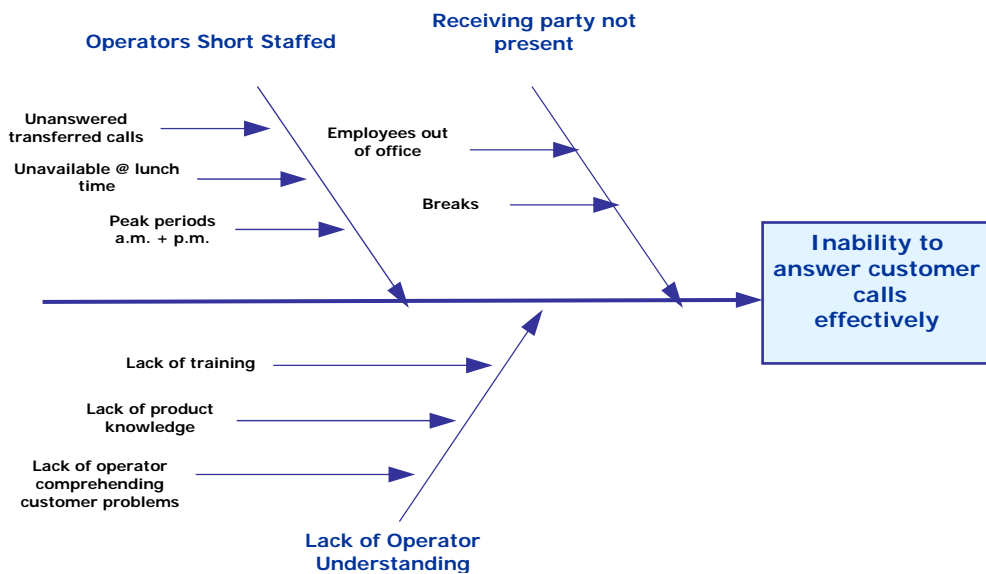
Operators Short Staffed

Unanswered transferred calls

Unavailable @ lunch time

Peak periods a.m. + p.m.

Receiving party not present

Employees out of office

Breaks

Inability to answer customer calls effectively

Lack of training

Lack of product knowledge

Lack of operator comprehending customer problems

Lack of Operator Understanding